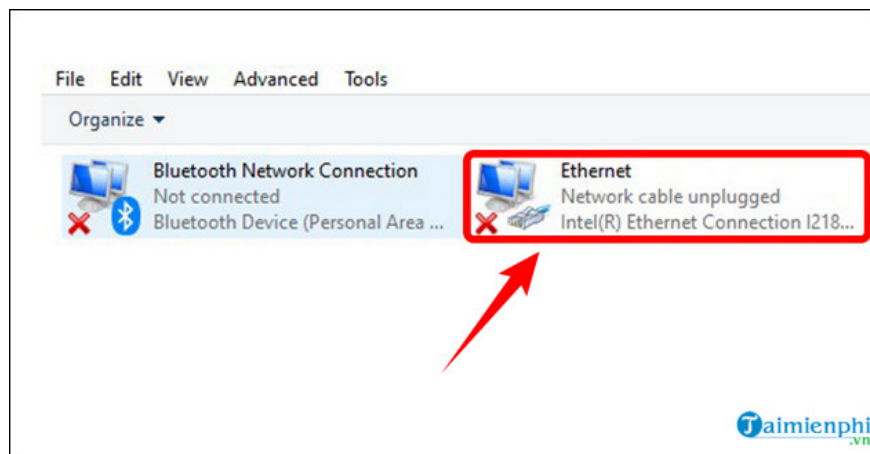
File Edit View Advanced Tools

Organize ▾

Bluetooth Network Connection
Not connected
Bluetooth Device (Personal Area ...

Ethernet
Network cable unplugged
Intel(R) Ethernet Connection I218...

Taimienphi
.vn